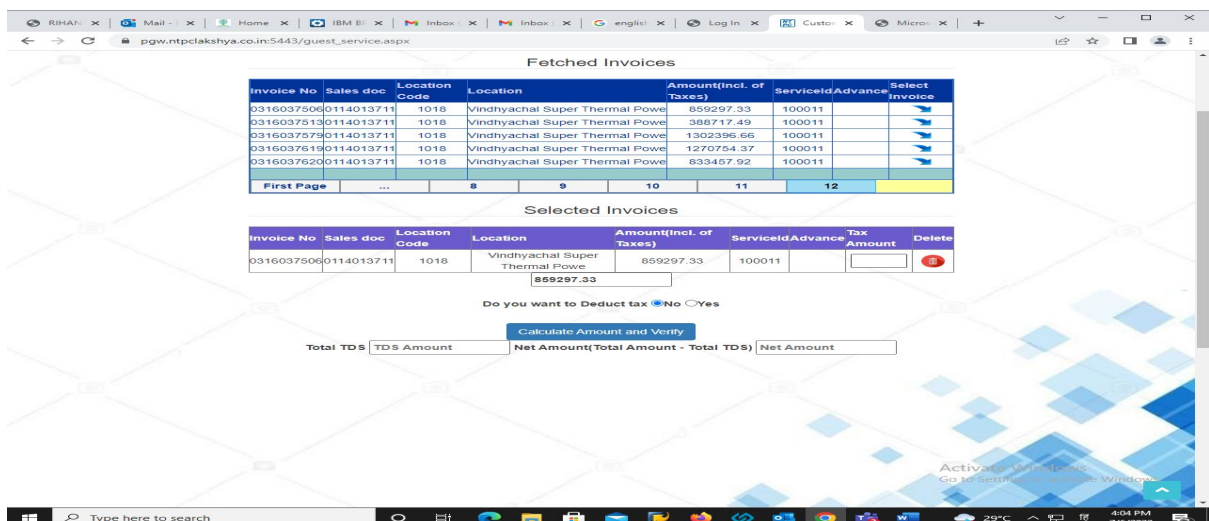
RIHAN | Mail - | Home | IBM Bl | Inbox | Inbox | english | Log In | Custon | Micros | +

pgw.ntpclakshya.co.in:5443/guest_service.aspx

Fetched Invoices

| Invoice No | Sales doc | Location Code | Location | Amount(Incl. of Taxes) | ServiceId | Advance | Select Invoice |
|---|---|---|---|---|---|---|---|
| 0316037506 | 0114013711 | 1018 | Vindhyachal Super Thermal Powe | 859297.33 | 100011 | | |
| 0316037513 | 0114013711 | 1018 | Vindhyachal Super Thermal Powe | 388717.49 | 100011 | | |
| 0316037579 | 0114013711 | 1018 | Vindhyachal Super Thermal Powe | 1302396.66 | 100011 | | |
| 0316037619 | 0114013711 | 1018 | Vindhyachal Super Thermal Powe | 1270754.37 | 100011 | | |
| 0316037620 | 0114013711 | 1018 | Vindhyachal Super Thermal Powe | 833457.92 | 100011 | | |

First Page ... 8 9 10 11 12

Selected Invoices

| Invoice No | Sales doc | Location Code | Location | Amount(Incl. of Taxes) | ServiceId | Advance | Tax Amount | Delete |
|---|---|---|---|---|---|---|---|---|
| 0316037506 | 0114013711 | 1018 | Vindhyachal Super Thermal Powe | 859297.33 | 100011 | | | |

859297.33

Do you want to Deduct tax No Yes

Calculate Amount and Verify

Total TDS TDS Amount Net Amount(Total Amount - Total TDS) Net Amount

Activate Windows
Go to Settings to activate Windows.

Type here to search

29°C 4:04 PM